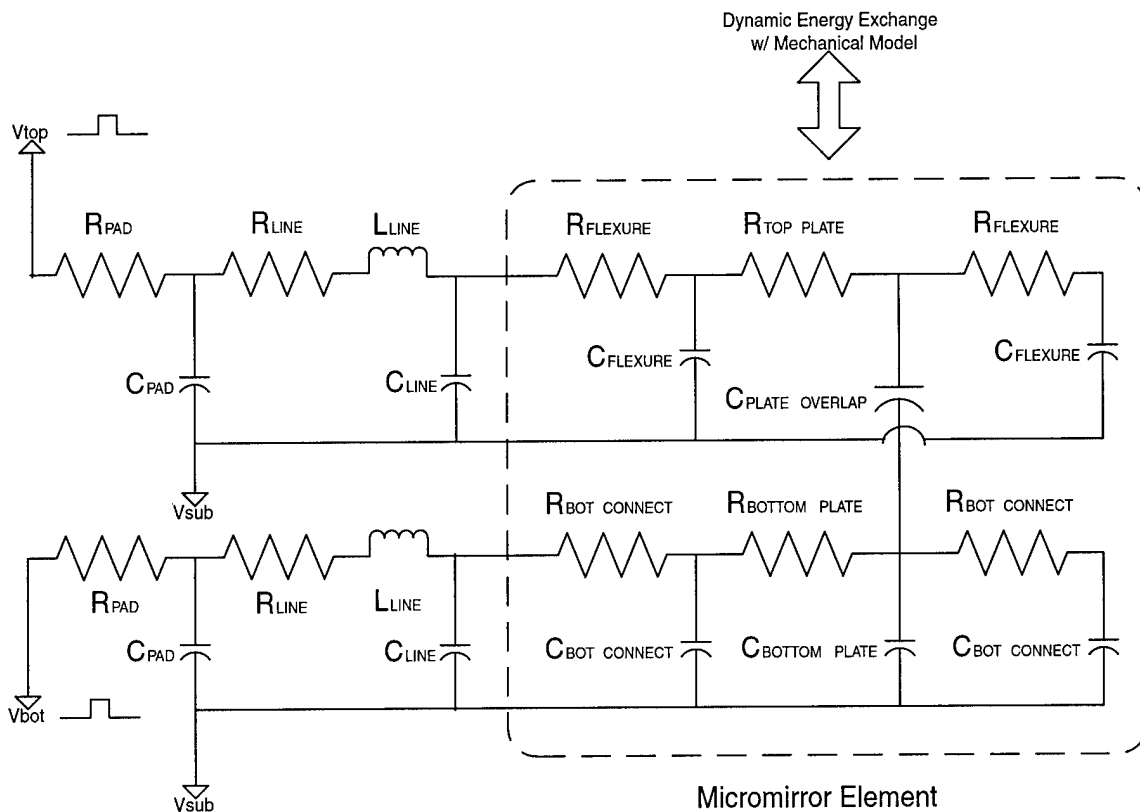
Dynamic Energy Exchange
w/ Mechanical Model

Vtop

$R_{PAD}$ $R_{LINE}$ $L_{LINE}$ $R_{FLEXURE}$ $R_{TOP\ PLATE}$ $R_{FLEXURE}$

$C_{PAD}$ $C_{LINE}$ $C_{FLEXURE}$ $C_{PLATE\ OVERLAP}$ $C_{FLEXURE}$

Vsub

$R_{BOT\ CONNECT}$ $R_{BOTTOM\ PLATE}$ $R_{BOT\ CONNECT}$

$R_{PAD}$ $R_{LINE}$ $L_{LINE}$

$C_{PAD}$ $C_{LINE}$ $C_{BOT\ CONNECT}$ $C_{BOTTOM\ PLATE}$ $C_{BOT\ CONNECT}$

Vbot

Vsub

Micromirror Element